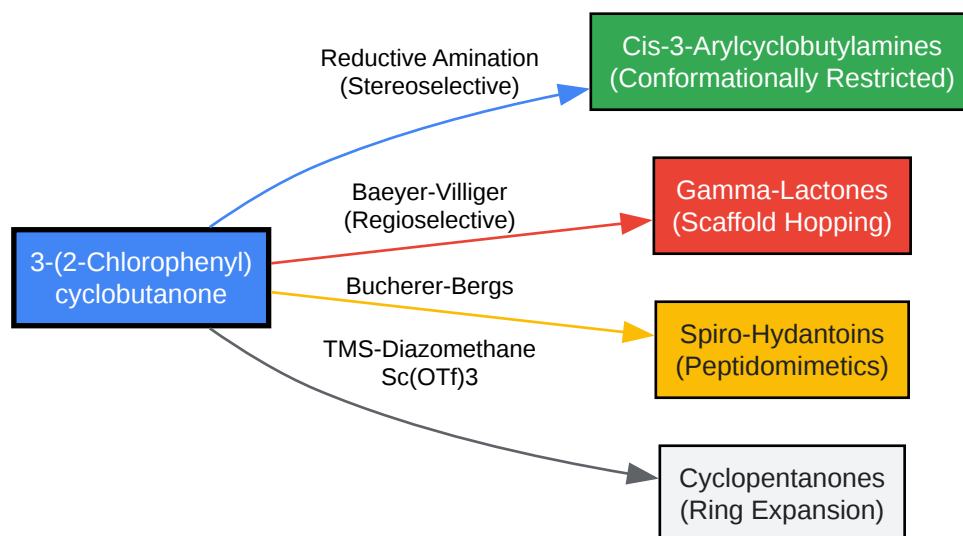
3-(2-Chlorophenyl)
cyclobutanone

Reductive Amination
(Stereoselective)

Cis-3-Arylcyclobutylamines
(Conformationally Restricted)

Baeyer-Villiger
(Regioselective)

Gamma-Lactones
(Scaffold Hopping)

Bucherer-Bergs

Spiro-Hydantoins
(Peptidomimetics)

TMS-Diazomethane
Sc(OTf)3

Cyclopentanones
(Ring Expansion)